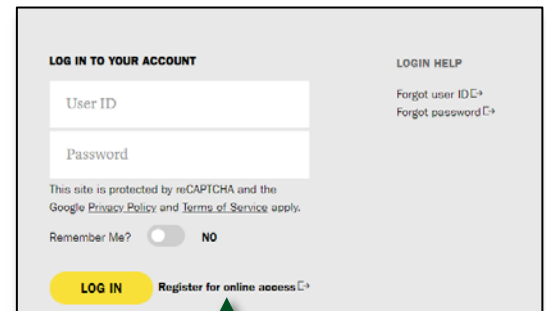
LOG IN TO YOUR ACCOUNT

User ID

Password

This site is protected by reCAPTCHA and the Google Privacy Policy and Terms of Service apply.

Remember Me? NO

LOG IN Register for online access

LOGIN HELP

Forgot user ID

Forgot password